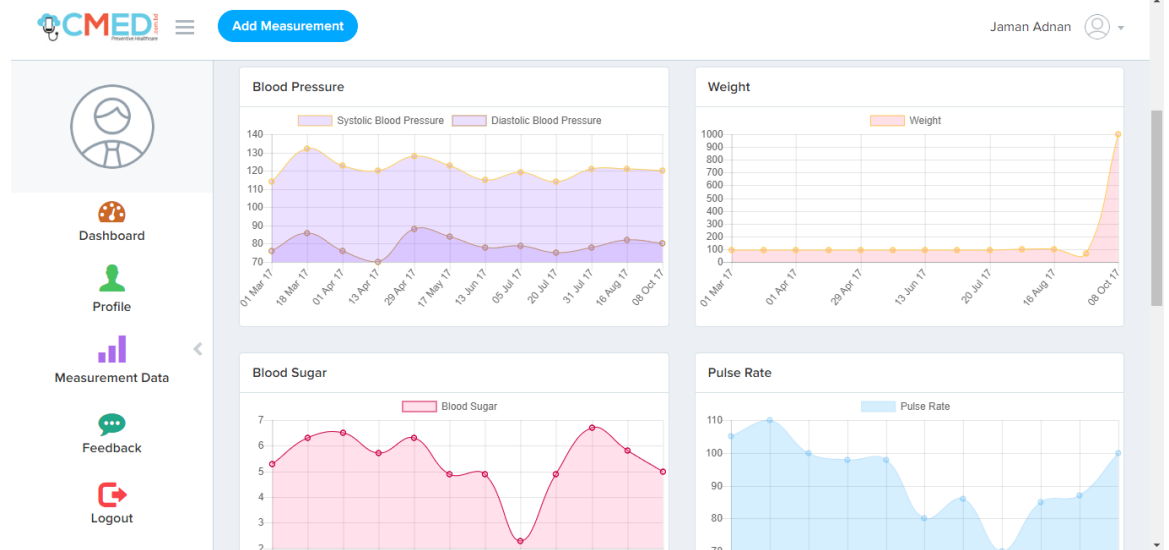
CMED .com.bd
Preventive Healthcare

Add Measurement

Jaman Adnan

Dashboard

Profile

Measurement Data

Feedback

Logout

Blood Pressure

Systolic Blood Pressure
Diastolic Blood Pressure

140
130
120
110
100
90
80
70

01 Mar 17
18 Mar 17
01 Apr 17
13 Apr 17
29 Apr 17
17 May 17
13 Jun 17
05 Jul 17
20 Jul 17
31 Jul 17
16 Aug 17
08 Oct 17

Weight

Weight

1000
900
800
700
600
500
400
300
200
100
0

01 Mar 17
01 Apr 17
29 Apr 17
13 Jun 17
20 Jul 17
16 Aug 17
08 Oct 17

Blood Sugar

Blood Sugar

7
6
5
4
3
2

Pulse Rate

Pulse Rate

110
100
90
80
70